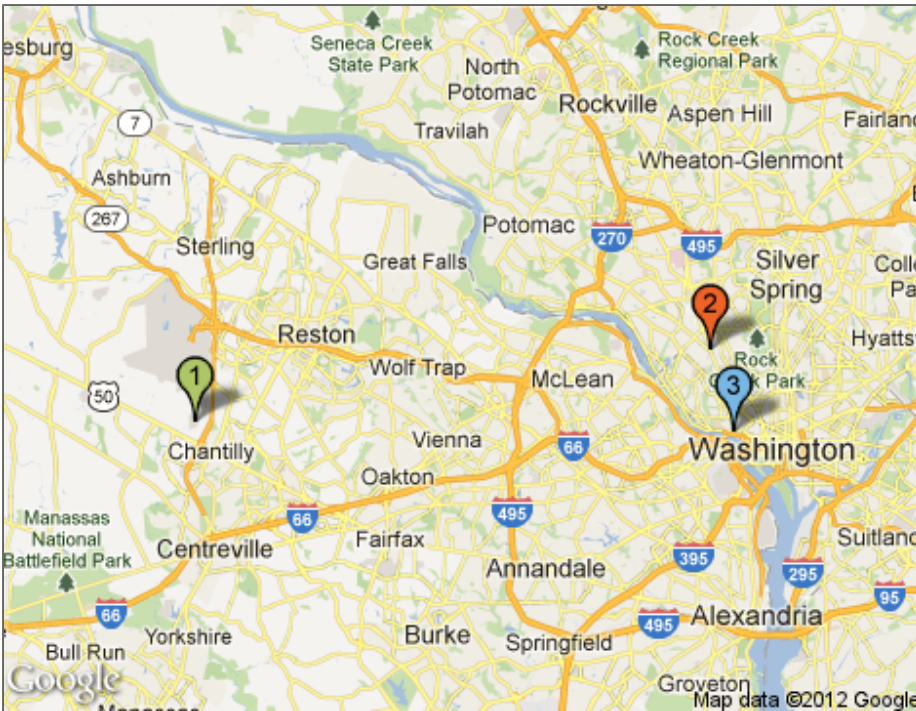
esburg
Seneca Creek State Park
North Potomac
Rockville
Rock Creek Regional Park
Aspen Hill
Fairland
7
Travilah
Wheaton-Glenmont
Ashburn
267
Sterling
Potomac
270
495
Silver Spring
Colle
Great Falls
2
Reston
Hyattsv
Rock Creek Park
1
50
Wolf Trap
McLean
3
Chantilly
Vienna
66
Washington
Oakton
Manassas National Battlefield Park
66
495
Fairfax
Suitland
Centreville
Annandale
395
295
95
66
Yorkshire
495
Alexandria
Burke
Springfield
Bull Run
Google
Groveton
Map data ©2012 Google